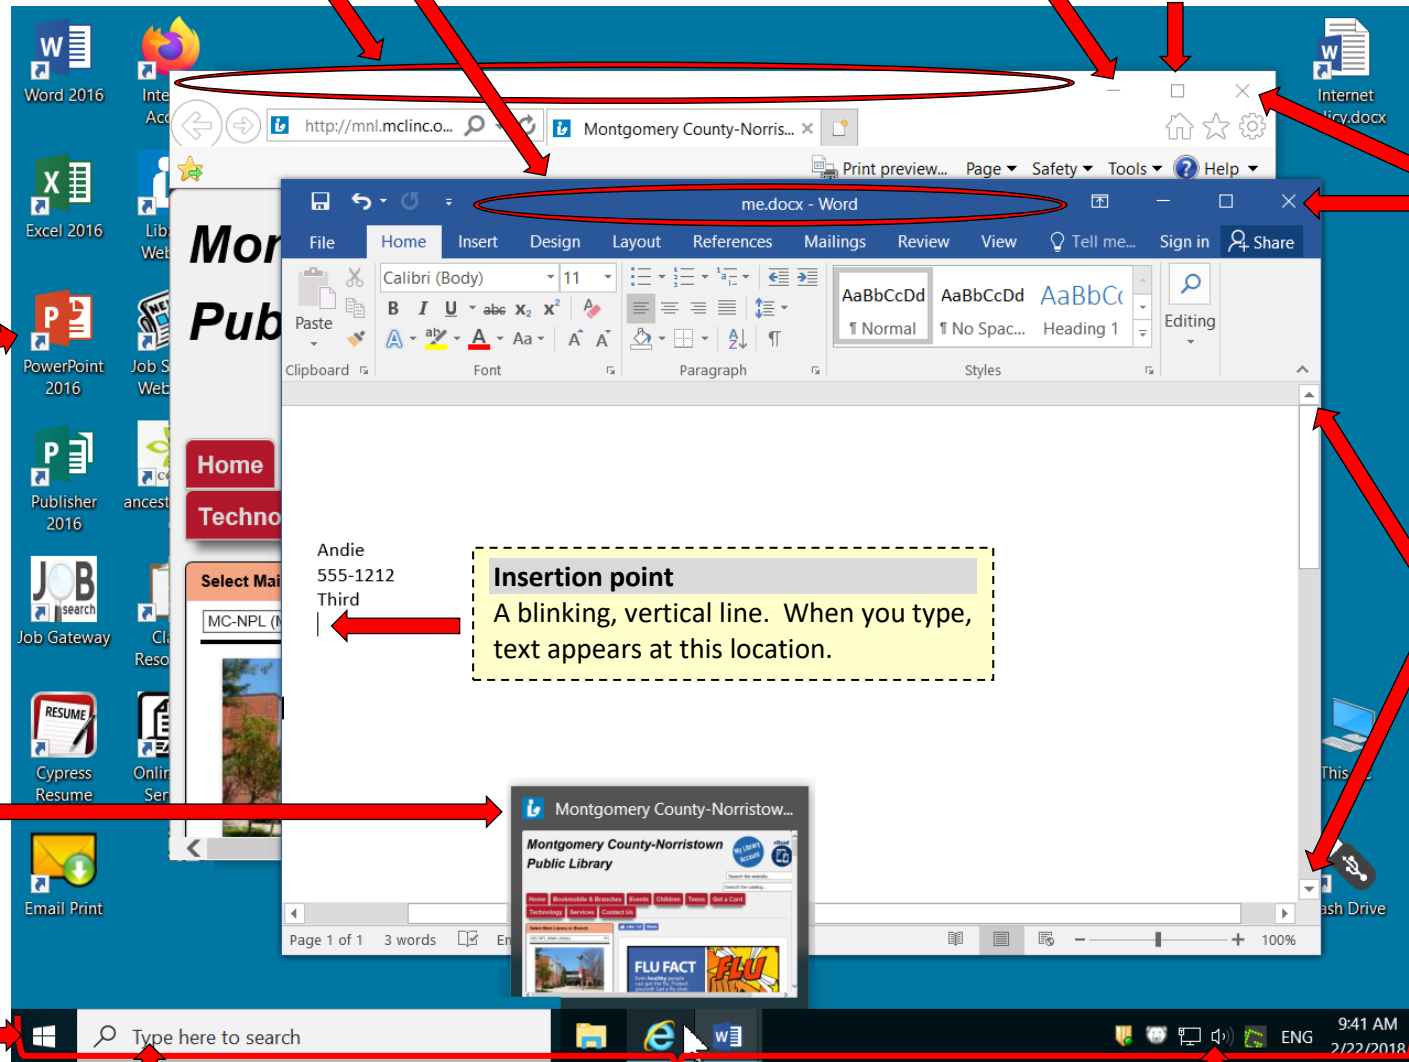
Word 2016

Inte Acc

Internet licy.docx

Excel 2016

Lib Web

PowerPoint 2016

Job S Web

Publisher 2016

ancest

Job Gateway

Cl Reso

Cypress Resume

Onli Ser

Email Print

This

ash Drive

http://mnl.mclinc.o...

Montgomery County-Norris...

Print preview... Page Safety Tools Help

Mor Pub

Home

Techno

Select Mai

MC-NPL (M

me.docx - Word

File Home Insert Design Layout References Mailings Review View Tell me... Sign in Share

Calibri (Body) 11

B I U abc $x_2$ $x^2$

A Aa A A

Paste

Clipboard

Font

Paragraph

AaBbCcDd ¶ Normal

AaBbCcDd ¶ No Spac...

AaBbCc Heading 1

Styles

Editing

Andie
555-1212
Third

Insertion point
A blinking, vertical line. When you type, text appears at this location.

Montgomery County-Norristow...

Montgomery County-Norristown Public Library

FLU FACT

FLU

Page 1 of 1 3 words En

100%

Type here to search

ENG

9:41 AM
2/22/2018